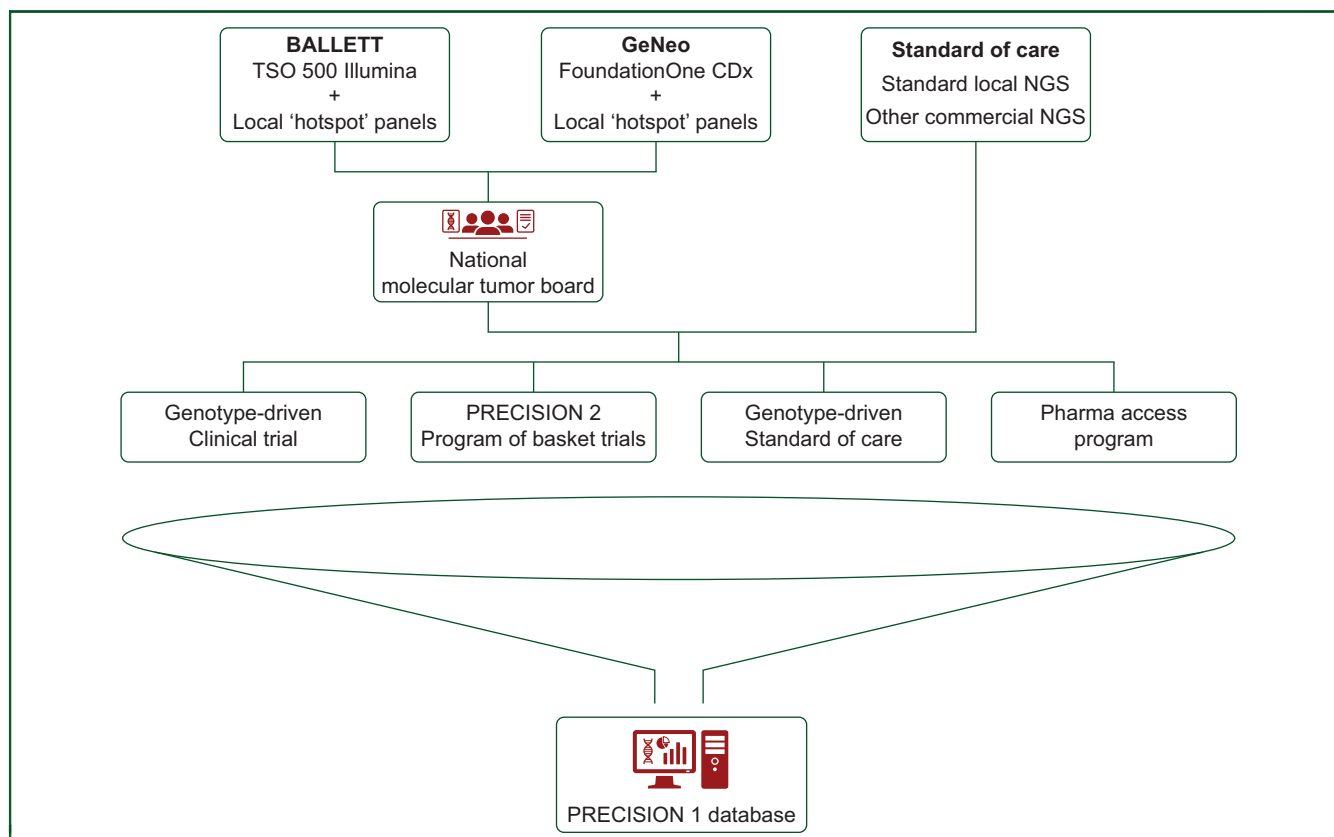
BALLETT
TSO 500 Illumina
+
Local 'hotspot' panels

GeNeo
FoundationOne CDx
+
Local 'hotspot' panels

Standard of care
Standard local NGS
Other commercial NGS

National
molecular tumor board

Genotype-driven
Clinical trial

PRECISION 2
Program of basket trials

Genotype-driven
Standard of care

Pharma access
program

PRECISION 1 database